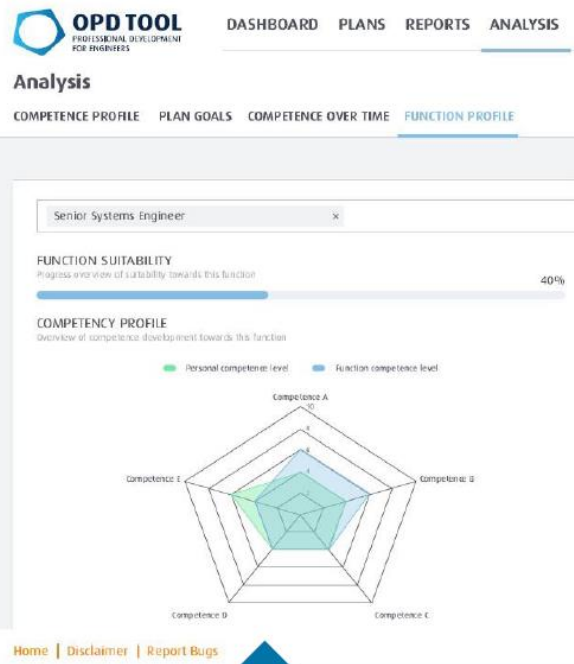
OPD TOOL
PROFESSIONAL DEVELOPMENT FOR ENGINEERS

DASHBOARD PLANS REPORTS ANALYSIS

Analysis

COMPETENCE PROFILE PLAN GOALS COMPETENCE OVER TIME FUNCTION PROFILE

Senior Systems Engineer ×

FUNCTION SUITABILITY
Progress overview of suitability towards this function
40%

COMPETENCY PROFILE
Overview of competence development towards this function

Personal competence level Function competence level

Competence A
10
8
6
4
Competence E
Competence B
Competence D
Competence C

Home | Disclaimer | Report Bugs